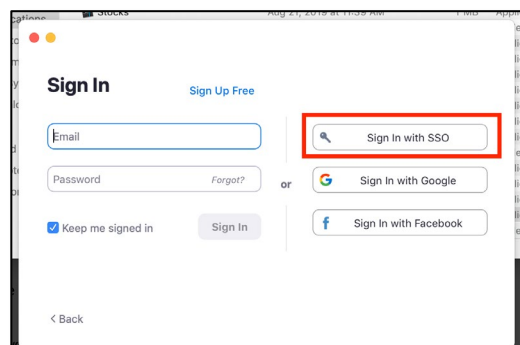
cations Stocks Aug 21, 2019 at 11:39 AM 1 MB Appl

Sign In

Sign Up Free

Email

Password

Forgot?

or

Keep me signed in

Sign In

Sign In with SSO

G Sign In with Google

f Sign In with Facebook

< Back